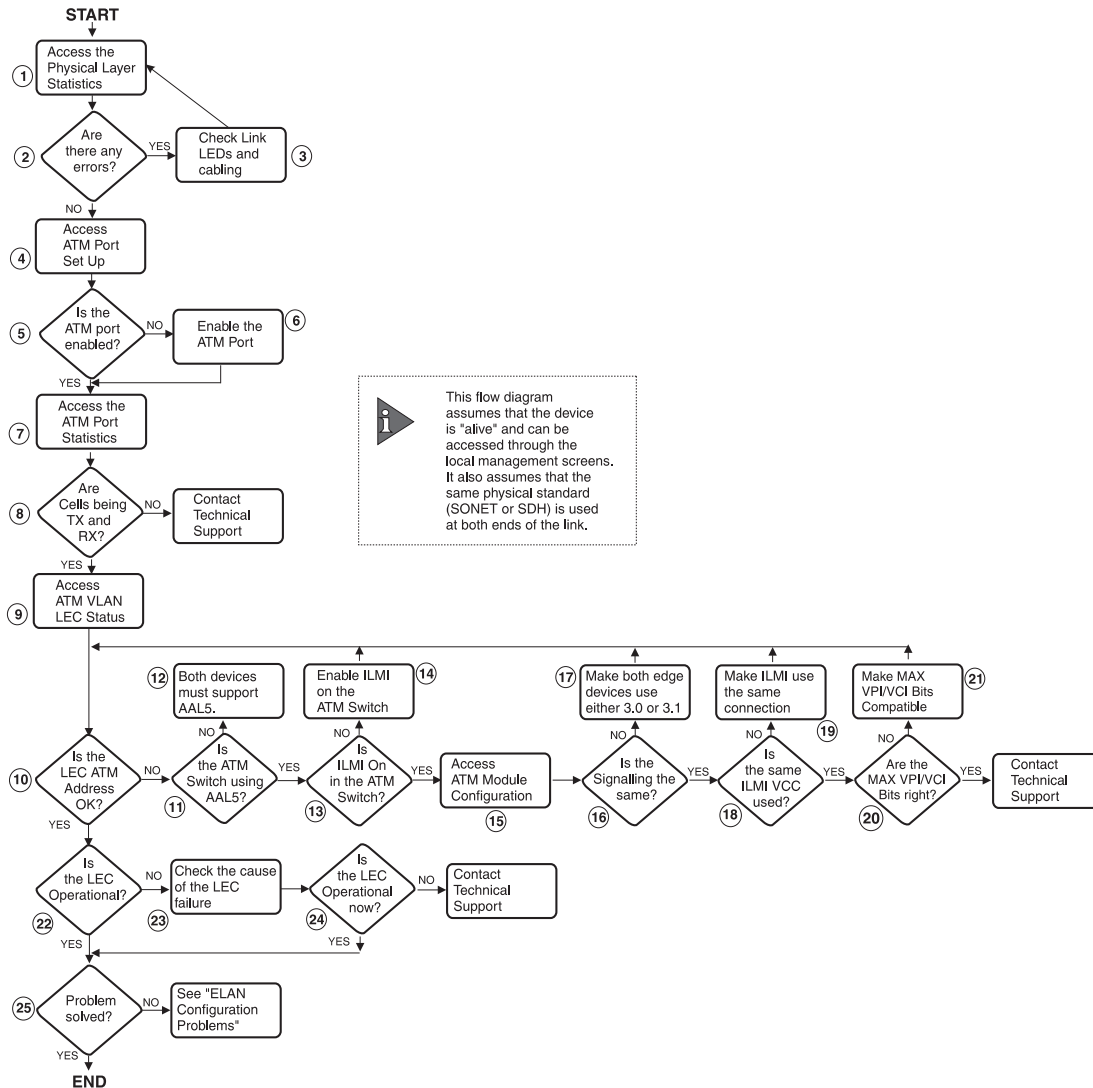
START

1 Access the Physical Layer Statistics

2 Are there any errors?

YES

Check Link LEDs and cabling 3

NO

4 Access ATM Port Set Up

5 Is the ATM port enabled?

NO

Enable the ATM Port 6

YES

7 Access the ATM Port Statistics

8 Are Cells being TX and RX?

NO

Contact Technical Support

YES

9 Access ATM VLAN LEC Status

This flow diagram assumes that the device is "alive" and can be accessed through the local management screens. It also assumes that the same physical standard (SONET or SDH) is used at both ends of the link.

12 Both devices must support AAL5.

Enable ILMI on the ATM Switch 14

17 Make both edge devices use either 3.0 or 3.1

Make ILMI use the same connection 19

Make MAX VPI/VCI Bits Compatible 21

10 Is the LEC ATM Address OK?

NO

NO

Is the ATM Switch using AAL5? 11

YES

NO

Is ILMI On in the ATM Switch? 13

YES

Access ATM Module Configuration 15

NO

Is the Signalling the same? 16

YES

NO

Is the same ILMI VCC used? 18

YES

NO

Are the MAX VPI/VCI Bits right? 20

YES

Contact Technical Support

YES

Is the LEC Operational? 22

NO

Check the cause of the LEC failure 23

Is the LEC Operational now? 24

NO

Contact Technical Support

YES

YES

25 Problem solved?

NO

See "ELAN Configuration Problems"

YES

END